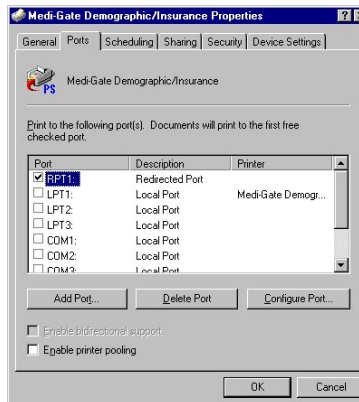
Medi-Gate Demographic/Insurance Properties ? X

General | Ports | Scheduling | Sharing | Security | Device Settings

PS

Medi-Gate Demographic/Insurance

Print to the following port(s). Documents will print to the first free checked port.

| Port | Description | Printer |
|---|---|---|
| ☑ RPT1: | Redirected Port | |
| ☐ LPT1: | Local Port | Medi-Gate Demogr... |
| ☐ LPT2: | Local Port | |
| ☐ LPT3: | Local Port | |
| ☐ COM1: | Local Port | |
| ☐ COM2: | Local Port | |
| ☐ COM3: | Local Port | |

Add Port... Delete Port Configure Port...

☐ Enable bidirectional support

☐ Enable printer pooling

OK Cancel